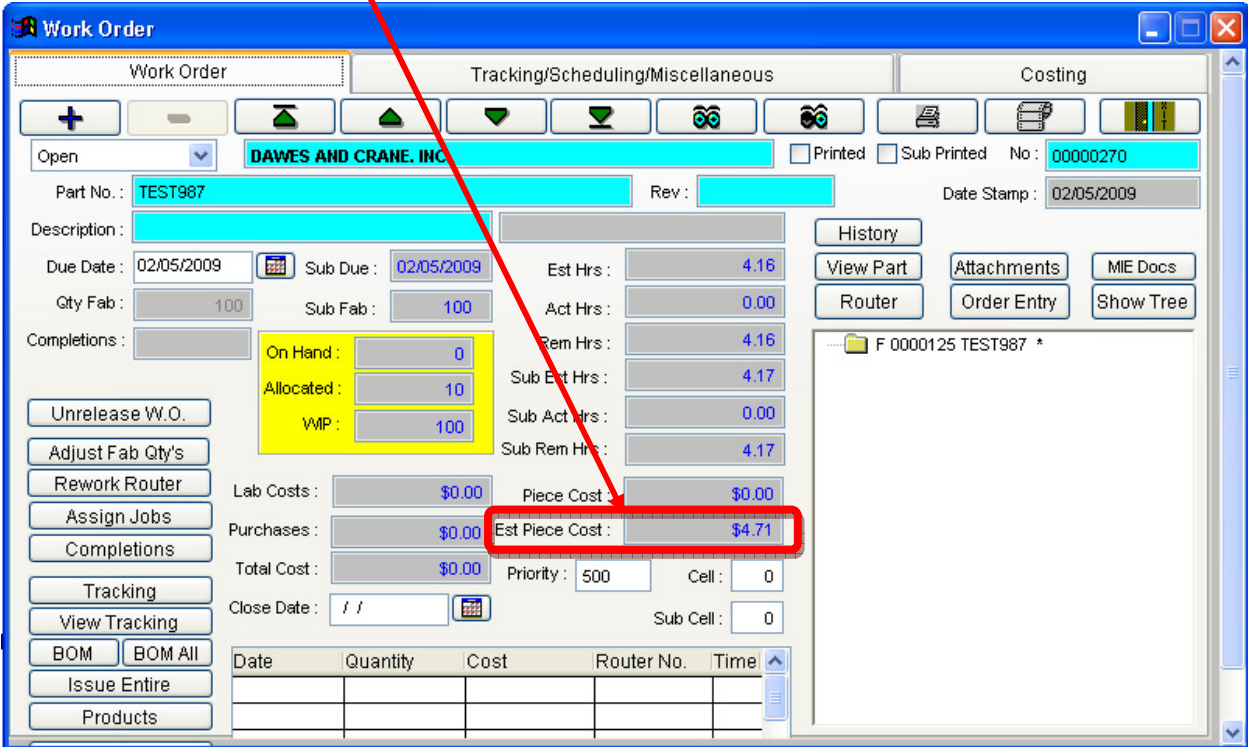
Work Order

Work Order | Tracking/Scheduling/Miscellaneous | Costing

Open
DAWES AND CRANE. INC
Printed
Sub Printed
No : 00000270

Part No. : TEST987
Rev :
Date Stamp : 02/05/2009

Description :

Due Date : 02/05/2009
Sub Due : 02/05/2009
Est Hrs : 4.16

Qty Fab : 100
Sub Fab : 100
Act Hrs : 0.00

Completions :
Rem Hrs : 4.16

On Hand : 0
Allocated : 10
WIP : 100

Sub Est Hrs : 4.17
Sub Act Hrs : 0.00
Sub Rem Hrs : 4.17

History
View Part
Attachments
MIE Docs
Router
Order Entry
Show Tree

F 0000125 TEST987 *

Unrelease W.O.
Adjust Fab Qty's
Rework Router
Assign Jobs
Completions
Tracking
View Tracking
BOM
BOM All
Issue Entire
Products

Lab Costs : $0.00
Piece Cost : $0.00
Purchases : $0.00
Est Piece Cost : $4.71
Total Cost : $0.00
Priority : 500
Cell : 0
Close Date : / /
Sub Cell : 0

| Date | Quantity | Cost | Router No. | Time |
|---|---|---|---|---|
| | | | | |
| | | | | |